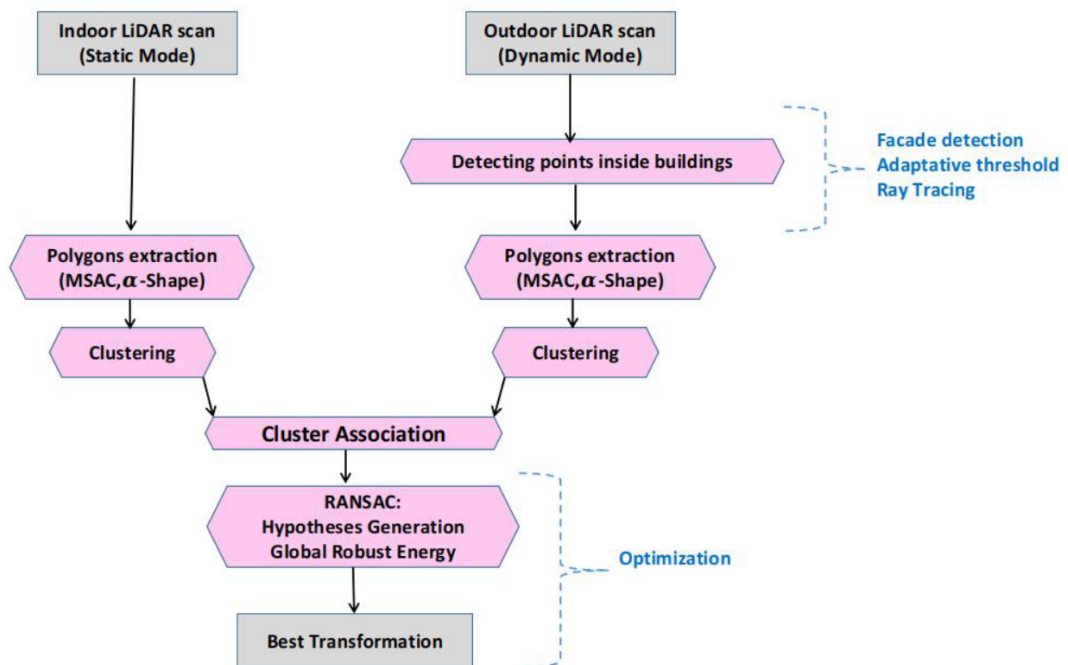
Indoor LiDAR scan
(Static Mode)

Outdoor LiDAR scan
(Dynamic Mode)

Detecting points inside buildings

Facade detection
Adaptative threshold
Ray Tracing

Polygons extraction
(MSAC, $\alpha$-Shape)

Polygons extraction
(MSAC, $\alpha$-Shape)

Clustering

Clustering

Cluster Association

RANSAC:
Hypotheses Generation
Global Robust Energy

Optimization

Best Transformation